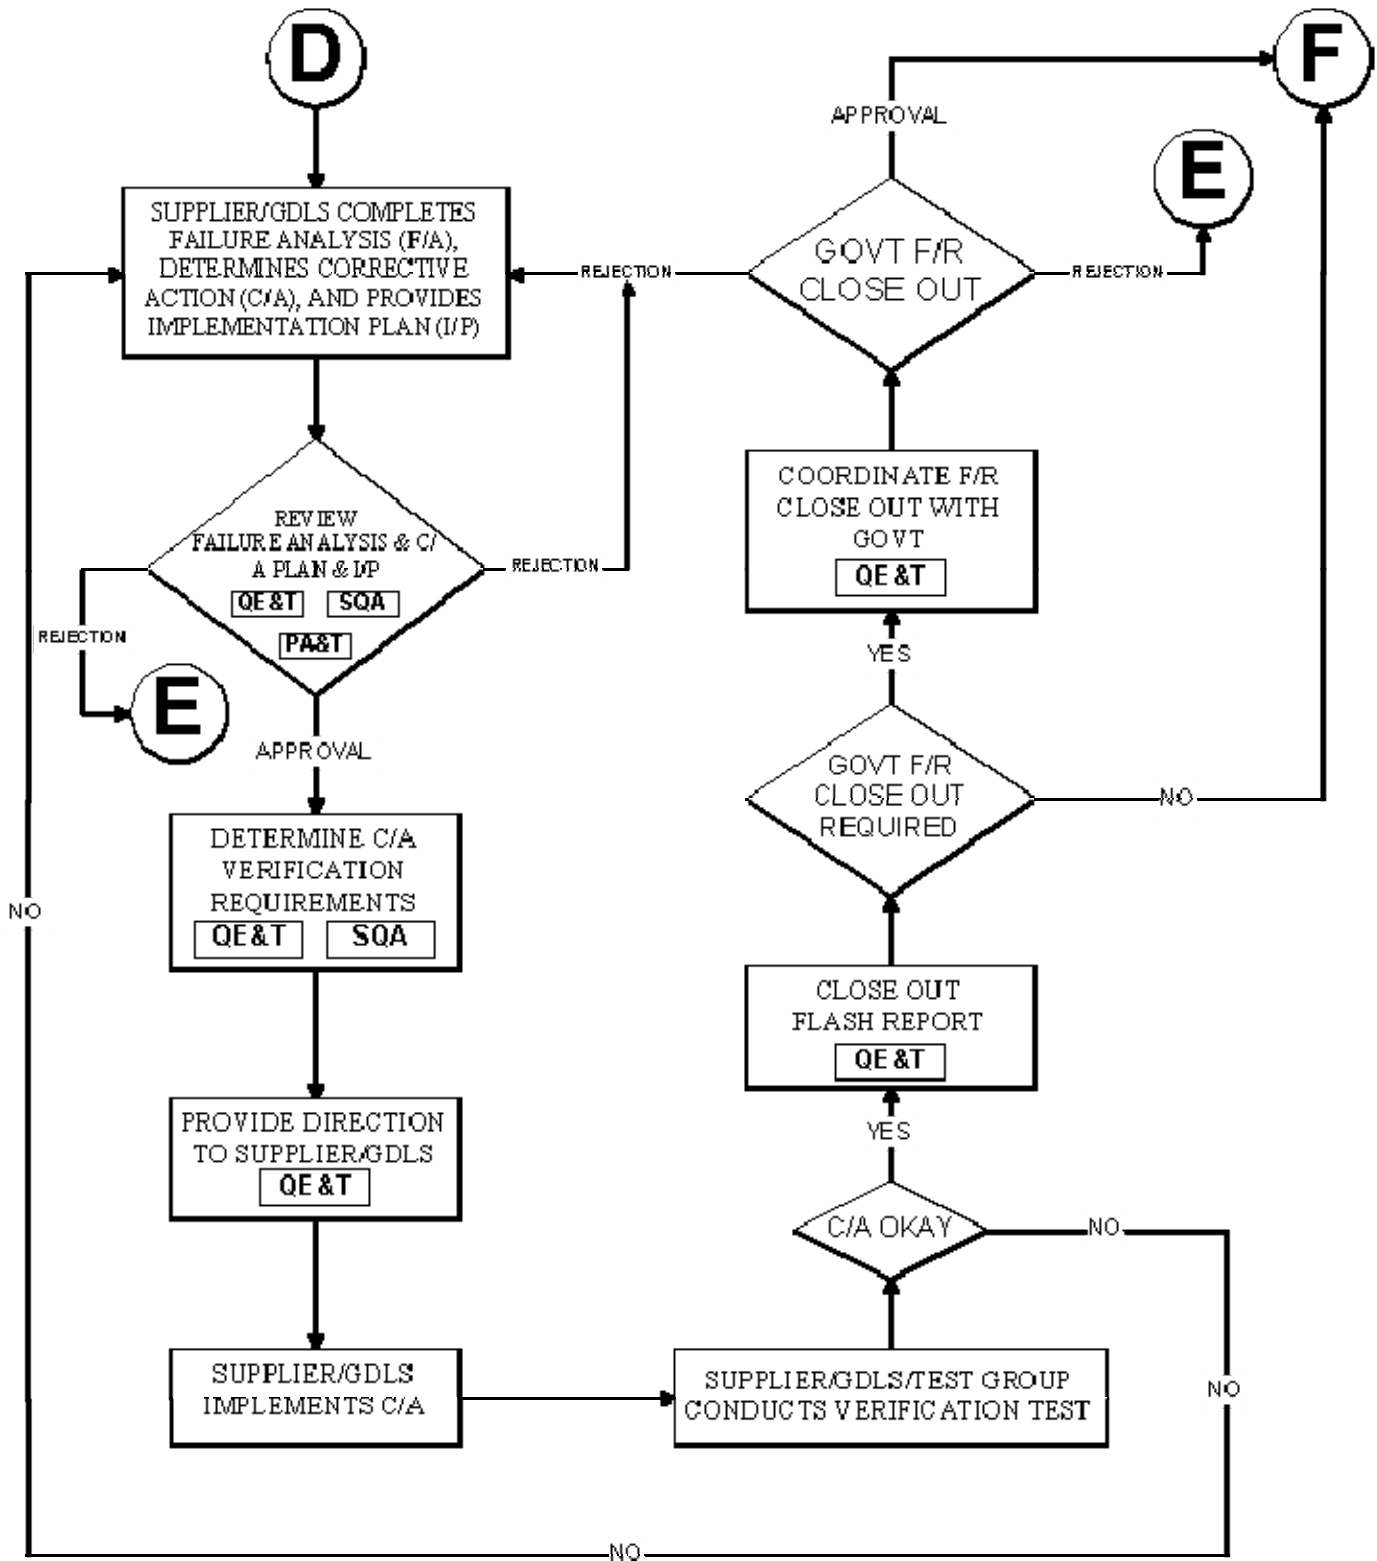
D

SUPPLIER/GDLS COMPLETES FAILURE ANALYSIS (F/A), DETERMINES CORRECTIVE ACTION (C/A), AND PROVIDES IMPLEMENTATION PLAN (I/P)

REVIEW FAILURE ANALYSIS & C/A PLAN & I/P
QE&T SQA
PA&T

REJECTION

REJECTION

E

APPROVAL

DETERMINE C/A VERIFICATION REQUIREMENTS
QE&T SQA

PROVIDE DIRECTION TO SUPPLIER/GDLS
QE&T

SUPPLIER/GDLS IMPLEMENTS C/A

NO

F

APPROVAL

E

REJECTION

GOVT F/R CLOSE OUT

REJECTION

COORDINATE F/R CLOSE OUT WITH GOVT
QE&T

YES

GOVT F/R CLOSE OUT REQUIRED

NO

CLOSE OUT FLASH REPORT
QE&T

YES

C/A OKAY

NO

NO

SUPPLIER/GDLS/TEST GROUP CONDUCTS VERIFICATION TEST

NO